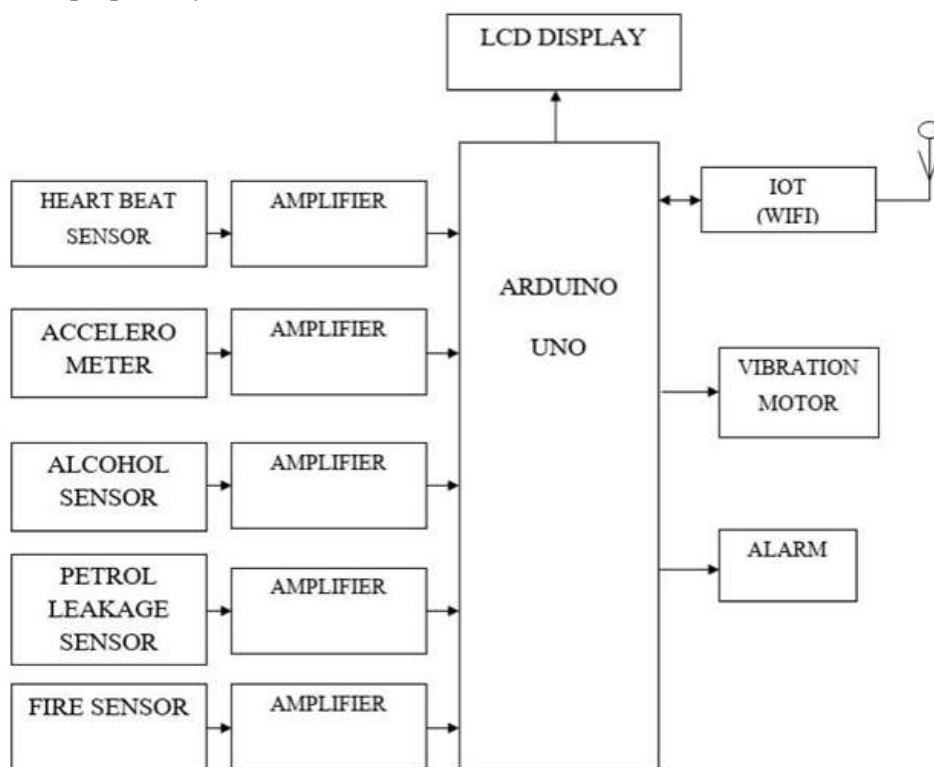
LCD DISPLAY

HEART BEAT SENSOR

AMPLIFIER

ACCELERO METER

AMPLIFIER

ALCOHOL SENSOR

AMPLIFIER

PETROL LEAKAGE SENSOR

AMPLIFIER

FIRE SENSOR

AMPLIFIER

ARDUINO UNO

IOT (WIFI)

VIBRATION MOTOR

ALARM